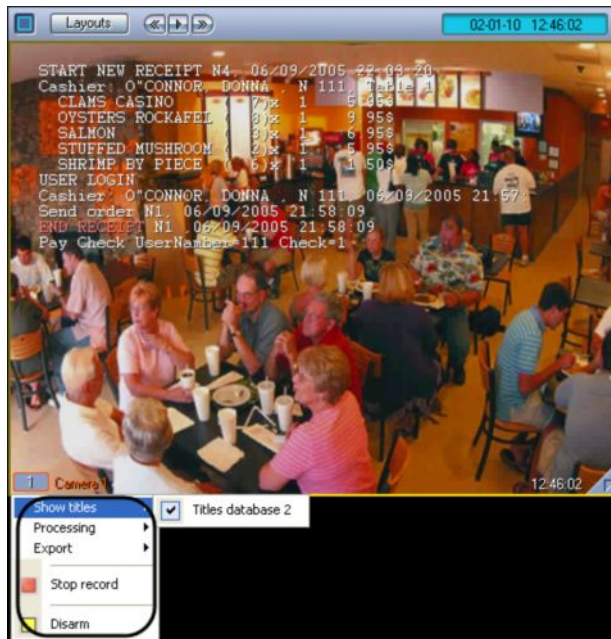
Layouts

02-01-10 12:46:02

START NEW RECEIPT N4. 06/09/2005 22:03:20
Cashier: O'CONNOR, DONNA . N 111, Table 1
CLAMS CASINO ( 7)x 1 5.95$
OYSTERS ROCKAFEL ( 3)x 1 9.95$
SALMON ( 3)x 1 6.95$
STUFFED MUSHROOM ( 2)x 1 5.95$
SHRIMP BY PIECE ( 6)x 1 1.50$
USER LOGIN
Cashier: O'CONNOR, DONNA . N 111. 06/09/2005 21:57
Send order N1. 06/09/2005 21:58:09
END RECEIPT N1. 06/09/2005 21:58:09
Pay Check UserNumber=111 Check=1

1 Camera

12:46:02

Show titles
Processing
Export
Stop record
Disarm

Titles database 2